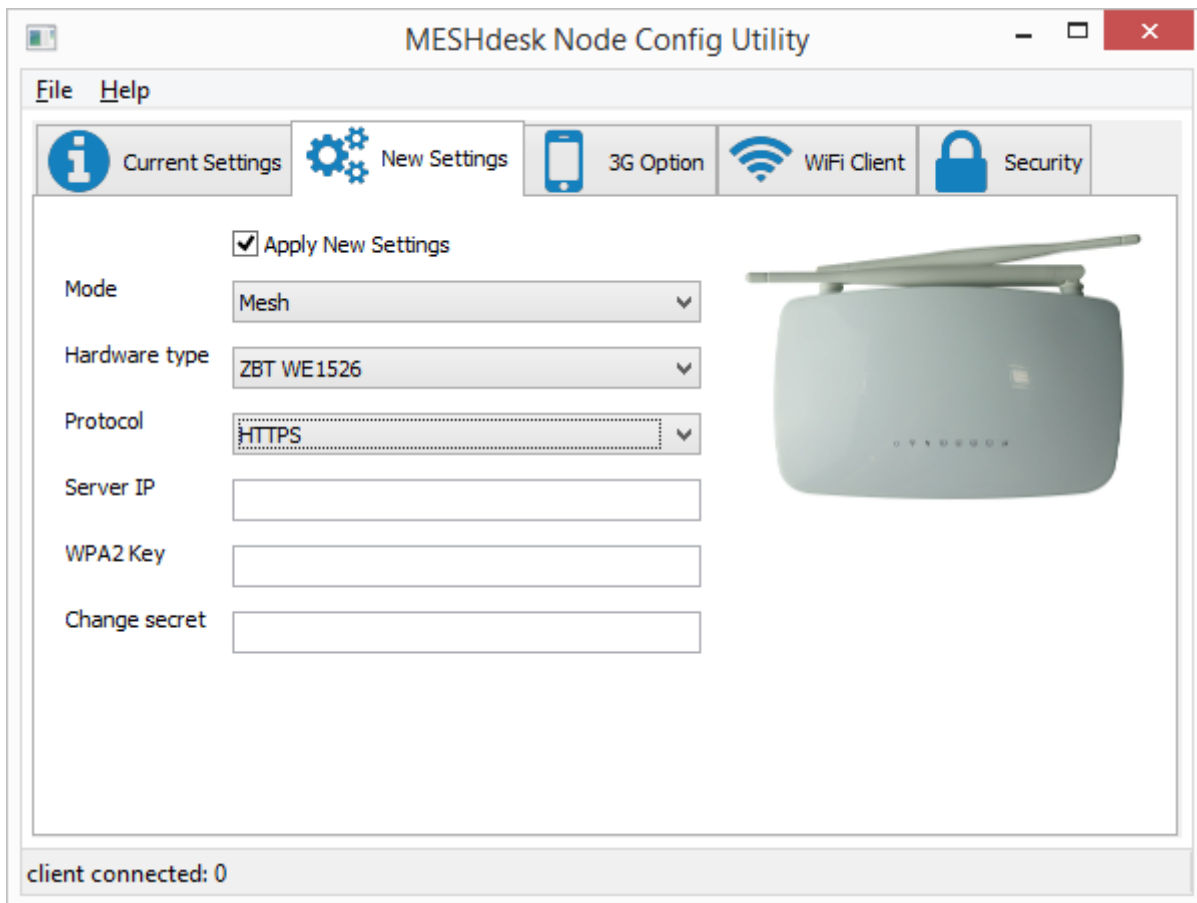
MESHdesk Node Config Utility

File Help

Current Settings
New Settings
3G Option
WiFi Client
Security

Apply New Settings

Mode
Mesh

Hardware type
ZBT WE1526

Protocol
HTTPS

Server IP

WPA2 Key

Change secret

client connected: 0